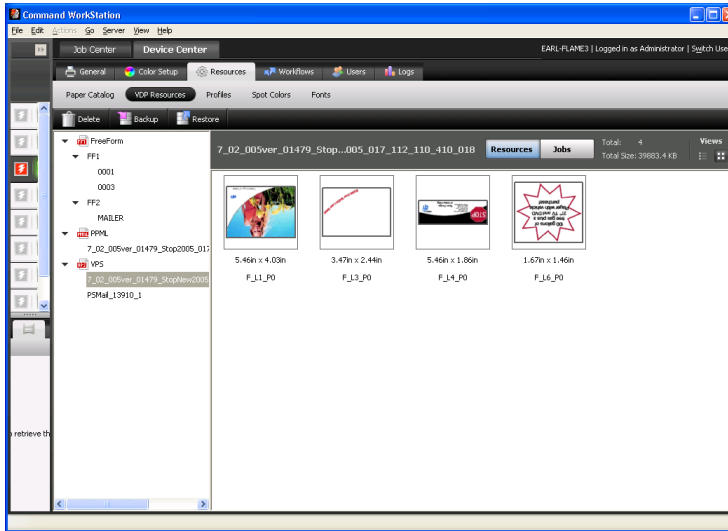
Command WorkStation

File Edit Actions Go Server View Help

Job Center Device Center

EARL-FLAME3 | Logged in as Administrator | Switch Use

General Color Setup Resources Workflows Users Logs

Paper Catalog VDP Resources Profiles Spot Colors Fonts

Delete Backup Restore

FreeForm
FF1
0001
0003
FF2
MAILER
PPML
7_02_005ver_01479_Stop2005_017
VPS
7_02_005ver_01479_StopNew2005
PSMail_13910_1

7_02_005ver_01479_Stop...005_017_112_110_410_018

Resources Jobs

Total: 4
Total Size: 39883.4 KB

Views

5.46in x 4.03in
F_L1_P0

3.47in x 2.44in
F_L3_P0

5.46in x 1.86in
F_L4_P0

1.67in x 1.46in
F_L6_P0

retrieve th